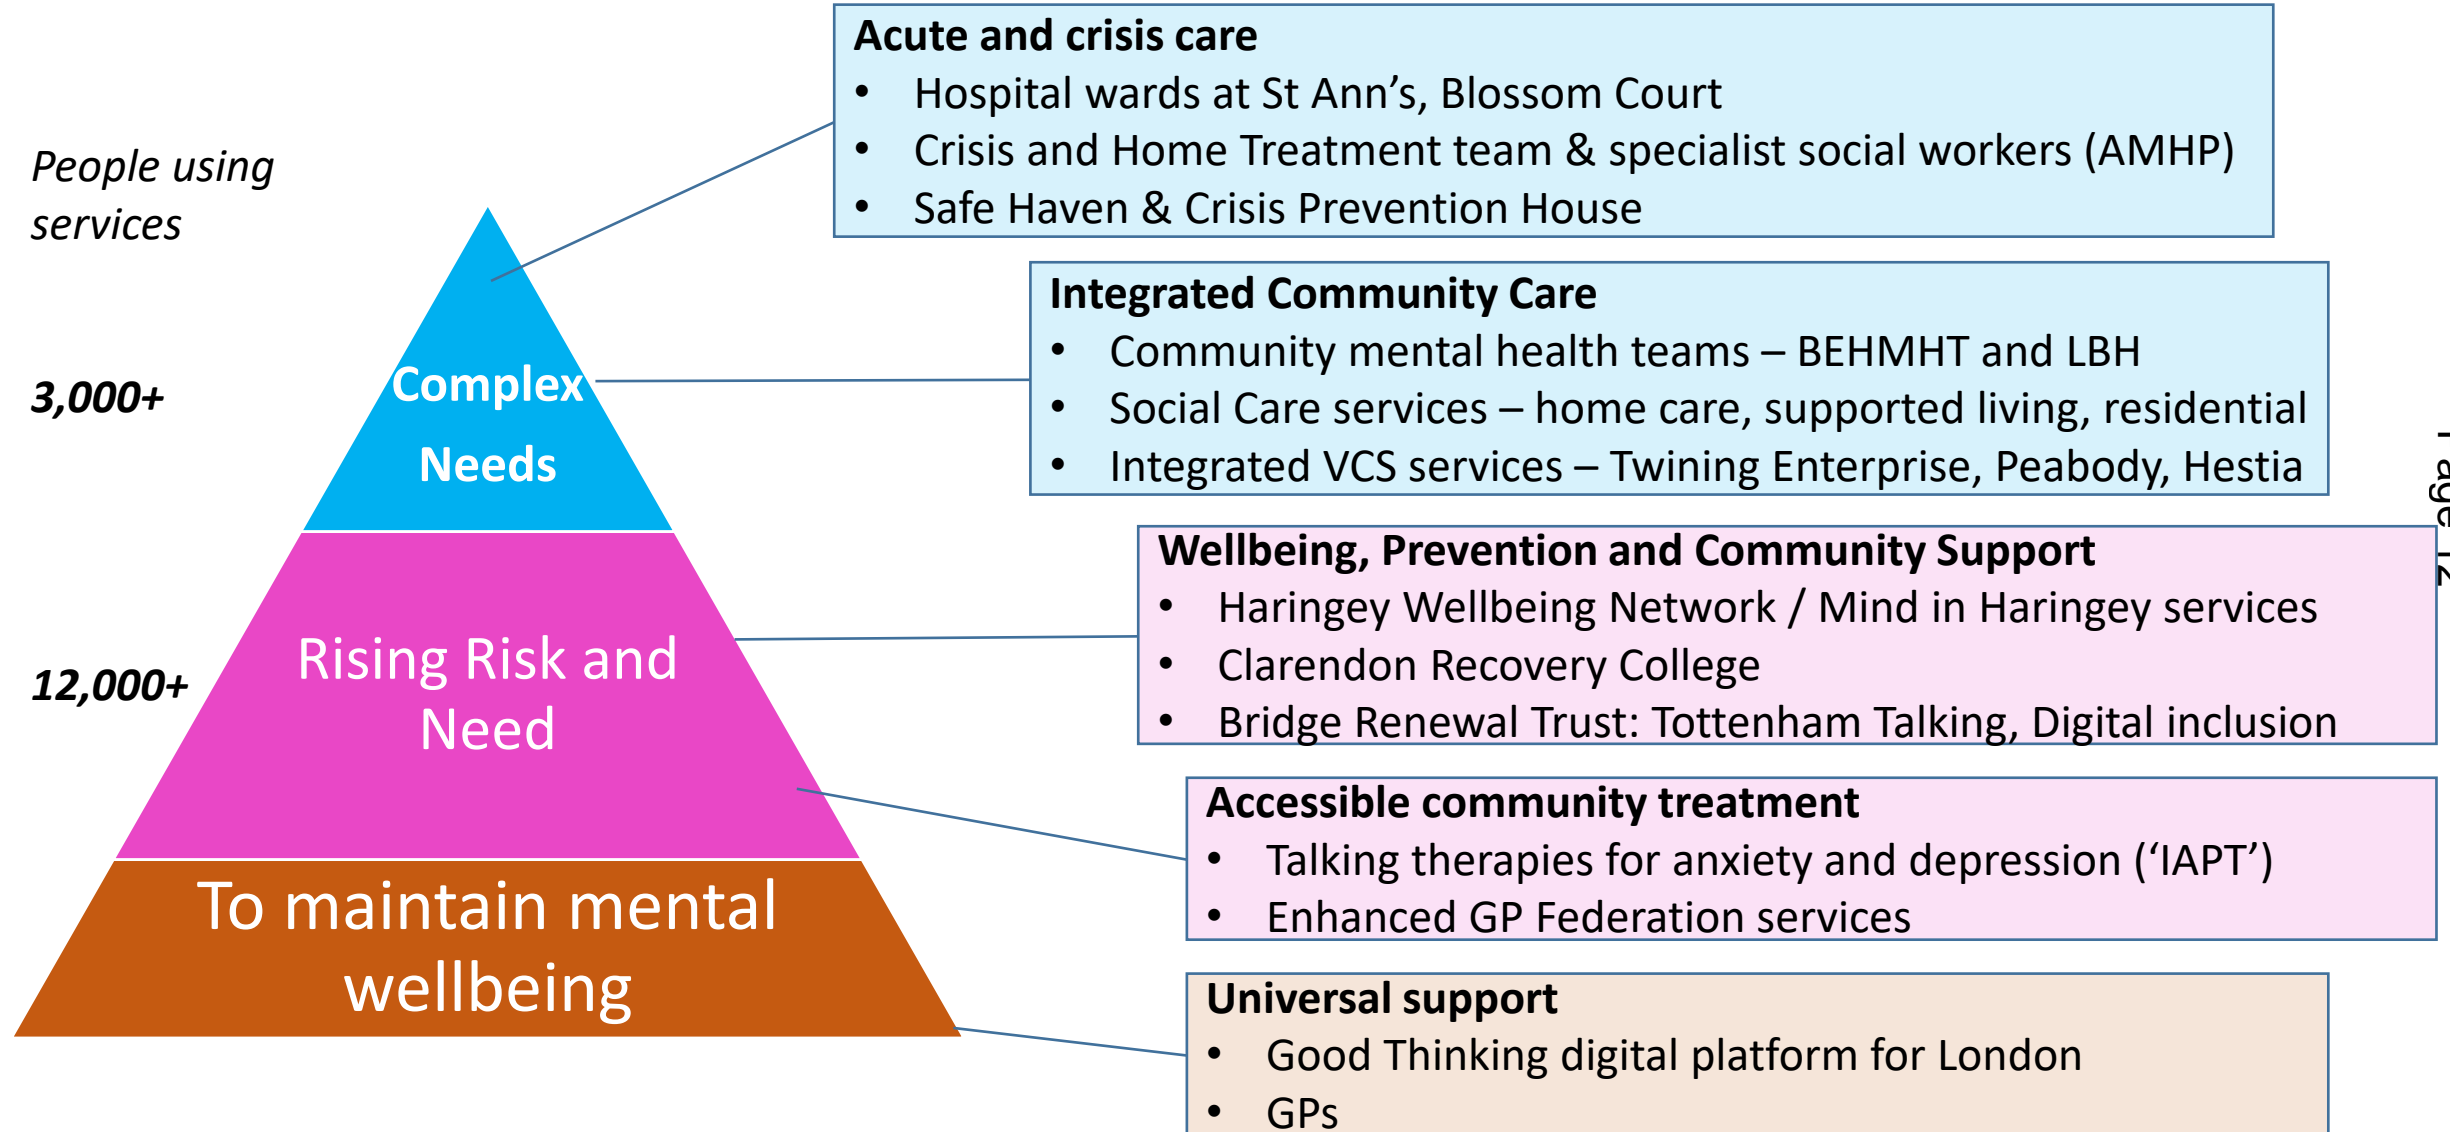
People using services

3,000+

12,000+

Complex Needs

Rising Risk and Need

To maintain mental wellbeing

**Acute and crisis care**
- Hospital wards at St Ann's, Blossom Court
- Crisis and Home Treatment team & specialist social workers (AMHP)
- Safe Haven & Crisis Prevention House

**Integrated Community Care**
- Community mental health teams – BEHMHT and LBH
- Social Care services – home care, supported living, residential
- Integrated VCS services – Twining Enterprise, Peabody, Hestia

**Wellbeing, Prevention and Community Support**
- Haringey Wellbeing Network / Mind in Haringey services
- Clarendon Recovery College
- Bridge Renewal Trust: Tottenham Talking, Digital inclusion

**Accessible community treatment**
- Talking therapies for anxiety and depression ('IAPT')
- Enhanced GP Federation services

**Universal support**
- Good Thinking digital platform for London
- GPs

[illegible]